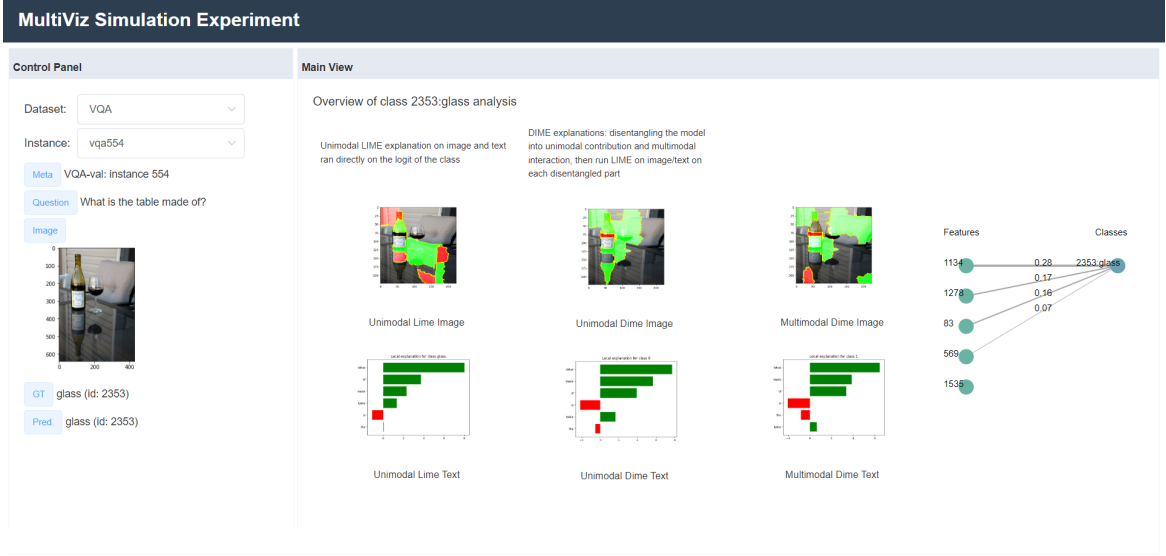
MultiViz Simulation Experiment

Control Panel

Dataset: VQA

Instance: vqa554

Meta VQA-val: instance 554

Question What is the table made of?

Image

0
100
200
300
400
500
600
0 200 400

GT glass (id: 2353)

Pred glass (id: 2353)

Main View

Overview of class 2353:glass analysis

Unimodal LIME explanation on image and text ran directly on the logit of the class

DIME explanations: disentangling the model into unimodal contribution and multimodal interaction, then run LIME on image/text on each disentangled part

Unimodal Lime Image

Unimodal Dime Image

Multimodal Dime Image

Features

Classes

1134

0.28

2353:glass

0.17

1278

0.16

0.07

83

569

1535

Local explanation for class glass

Local explanation for class 0

Local explanation for class 1

Unimodal Lime Text

Unimodal Dime Text

Multimodal Dime Text